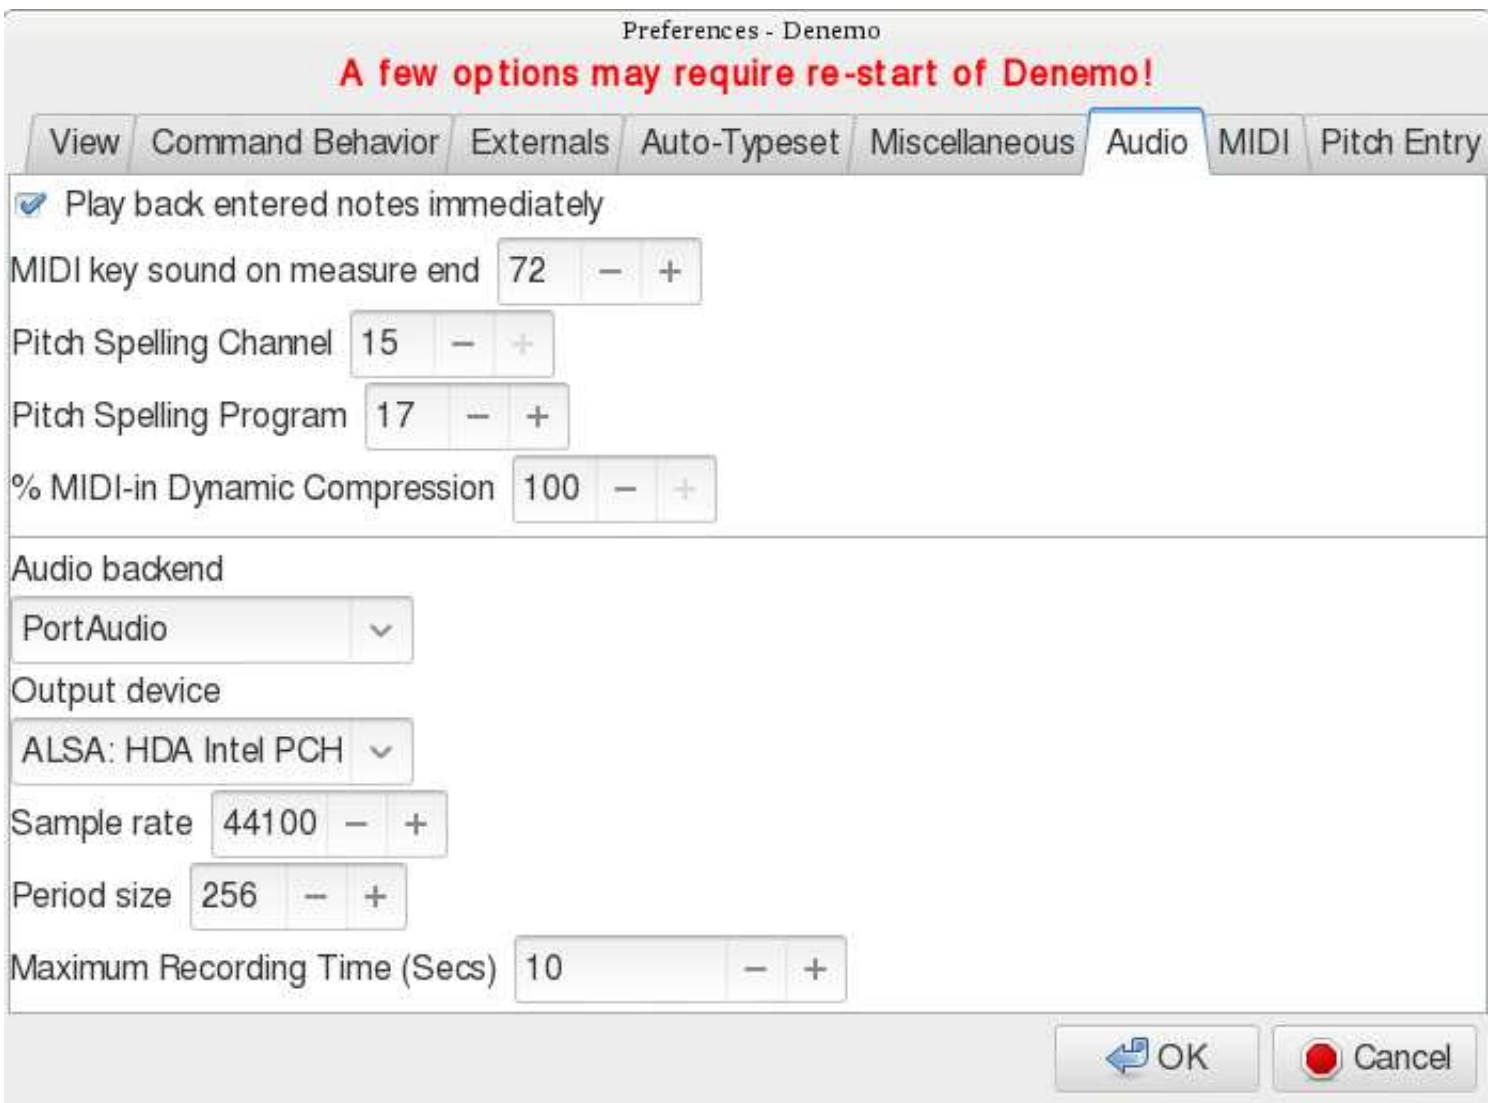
Preferences - Denemo
A few options may require re-start of Denemo!

View | Command Behavior | Externals | Auto-Typeset | Miscellaneous | Audio | MIDI | Pitch Entry

Play back entered notes immediately

MIDI key sound on measure end 72 − +

Pitch Spelling Channel 15 − +

Pitch Spelling Program 17 − +

% MIDI-in Dynamic Compression 100 − +

Audio backend

PortAudio

Output device

ALSA: HDA Intel PCH

Sample rate 44100 − +

Period size 256 − +

Maximum Recording Time (Secs) 10 − +

OK

Cancel